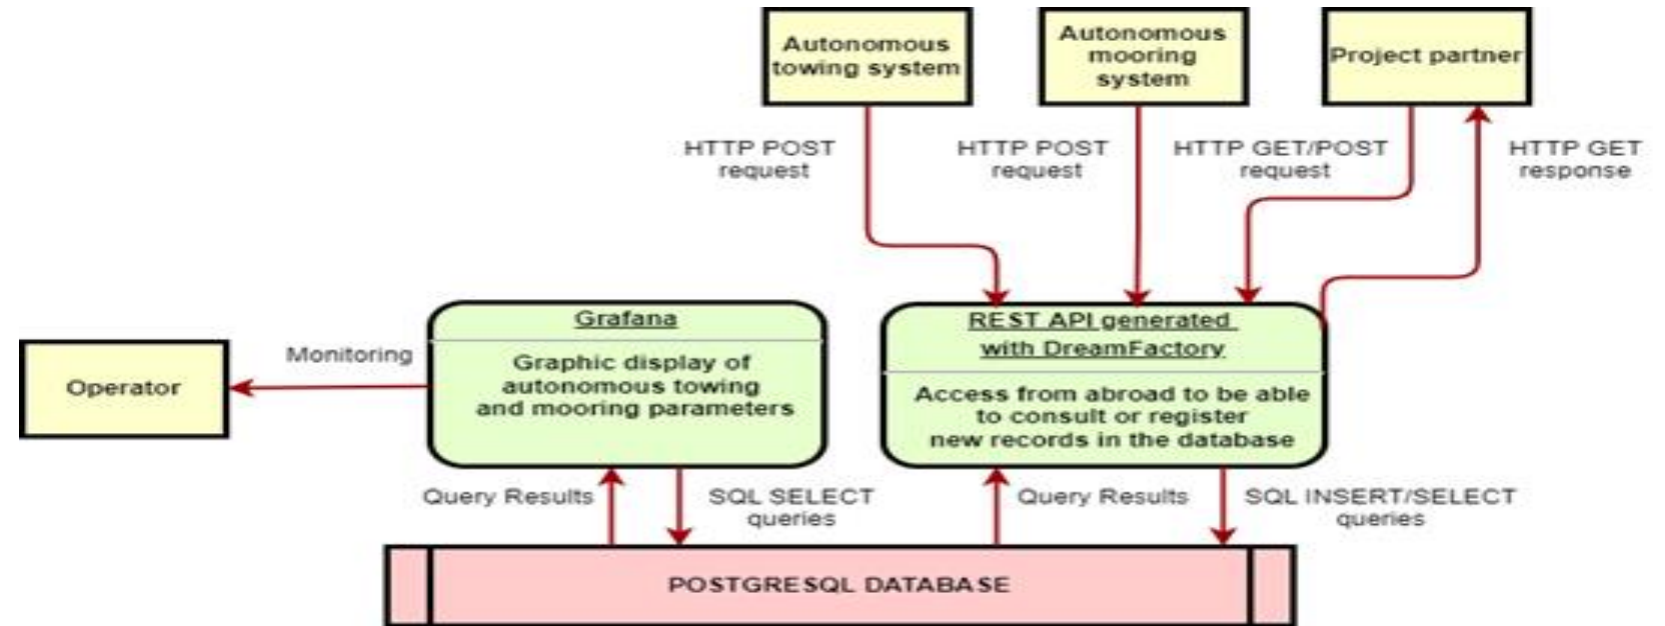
Autonomous towing system

Autonomous mooring system

Project partner

HTTP POST request

HTTP POST request

HTTP GET/POST request

HTTP GET response

Operator

Monitoring

Grafana

Graphic display of autonomous towing and mooring parameters

REST API generated with DreamFactory

Access from abroad to be able to consult or register new records in the database

Query Results

SQL SELECT queries

Query Results

SQL INSERT/SELECT queries

POSTGRESQL DATABASE